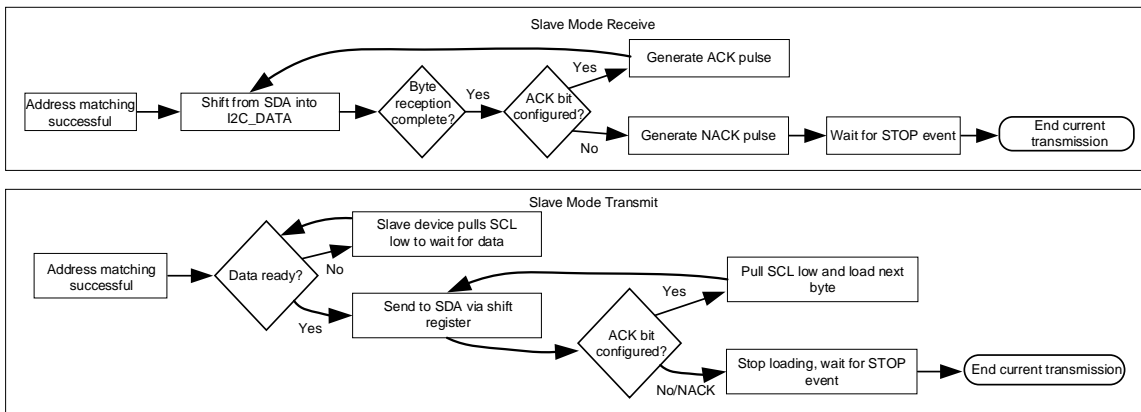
Slave Mode Receive

Address matching successful

Shift from SDA into I2C_DATA

Byte reception complete?

Yes

ACK bit configured?

Yes

Generate ACK pulse

No

Generate NACK pulse

Wait for STOP event

End current transmission

Slave Mode Transmit

Address matching successful

Data ready?

No

Slave device pulls SCL low to wait for data

Yes

Send to SDA via shift register

ACK bit configured?

Yes

Pull SCL low and load next byte

No/NACK

Stop loading, wait for STOP event

End current transmission